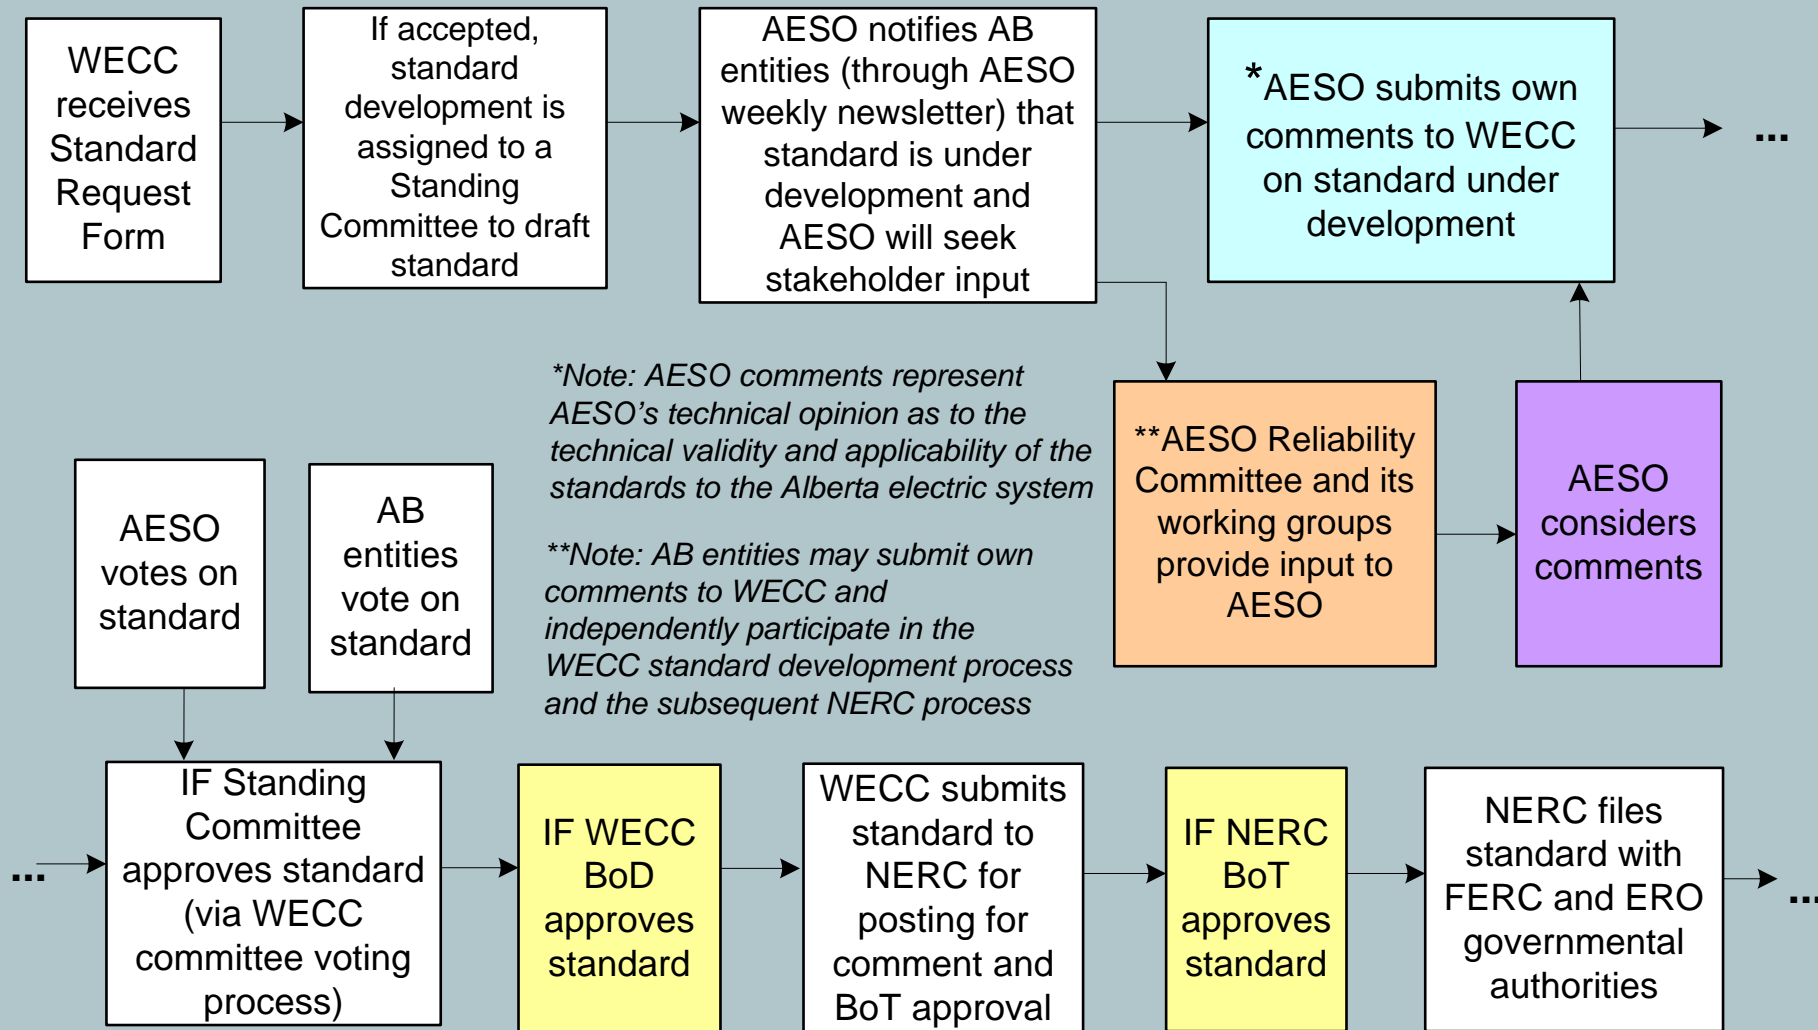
WECC receives Standard Request Form

If accepted, standard development is assigned to a Standing Committee to draft standard

AESO notifies AB entities (through AESO weekly newsletter) that standard is under development and AESO will seek stakeholder input

*AESO submits own comments to WECC on standard under development

...

*Note: AESO comments represent AESO's technical opinion as to the technical validity and applicability of the standards to the Alberta electric system

**Note: AB entities may submit own comments to WECC and independently participate in the WECC standard development process and the subsequent NERC process

**AESO Reliability Committee and its working groups provide input to AESO

AESO considers comments

AESO votes on standard

AB entities vote on standard

...

IF Standing Committee approves standard (via WECC committee voting process)

IF WECC BoD approves standard

WECC submits standard to NERC for posting for comment and BoT approval

IF NERC BoT approves standard

NERC files standard with FERC and ERO governmental authorities

...